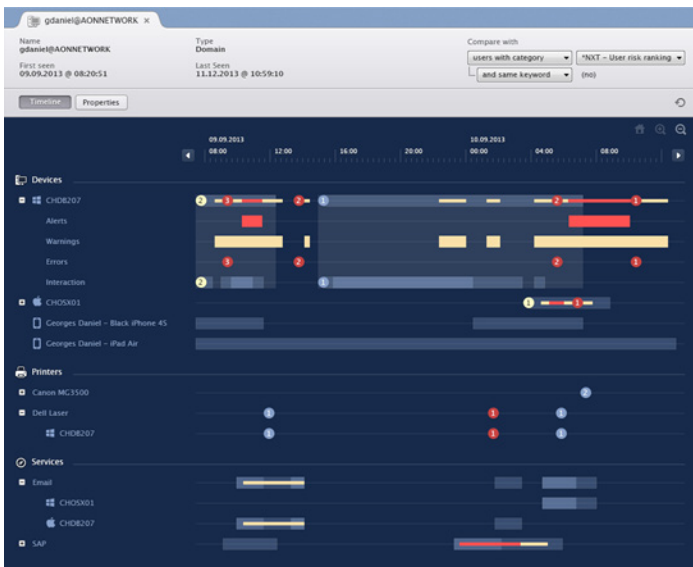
gdaniel@AONNETWORK ×

Name
gdaniel@AONNETWORK
First seen
09.09.2013 @ 08:20:51

Type
Domain
Last Seen
11.12.2013 @ 10:59:10

Compare with
users with category
*NXT - User risk ranking
and same keyword
(no)

Timeline
Properties

09.09.2013
08:00
12:00
16:00
20:00
10.09.2013
00:00
04:00
08:00

Devices
CHD8207
2
3
2
1
2
1
Alerts
Warnings
Errors
3
2
2
1
Interaction
2
1
CHOSX01
1
1
Georges Daniel - Black iPhone 4S
Georges Daniel - iPad Air

Printers
Canon MG3500
2
Dell Laser
1
1
1
CHD8207
1
1
1

Services
Email
CHOSX01
CHD8207
SAP